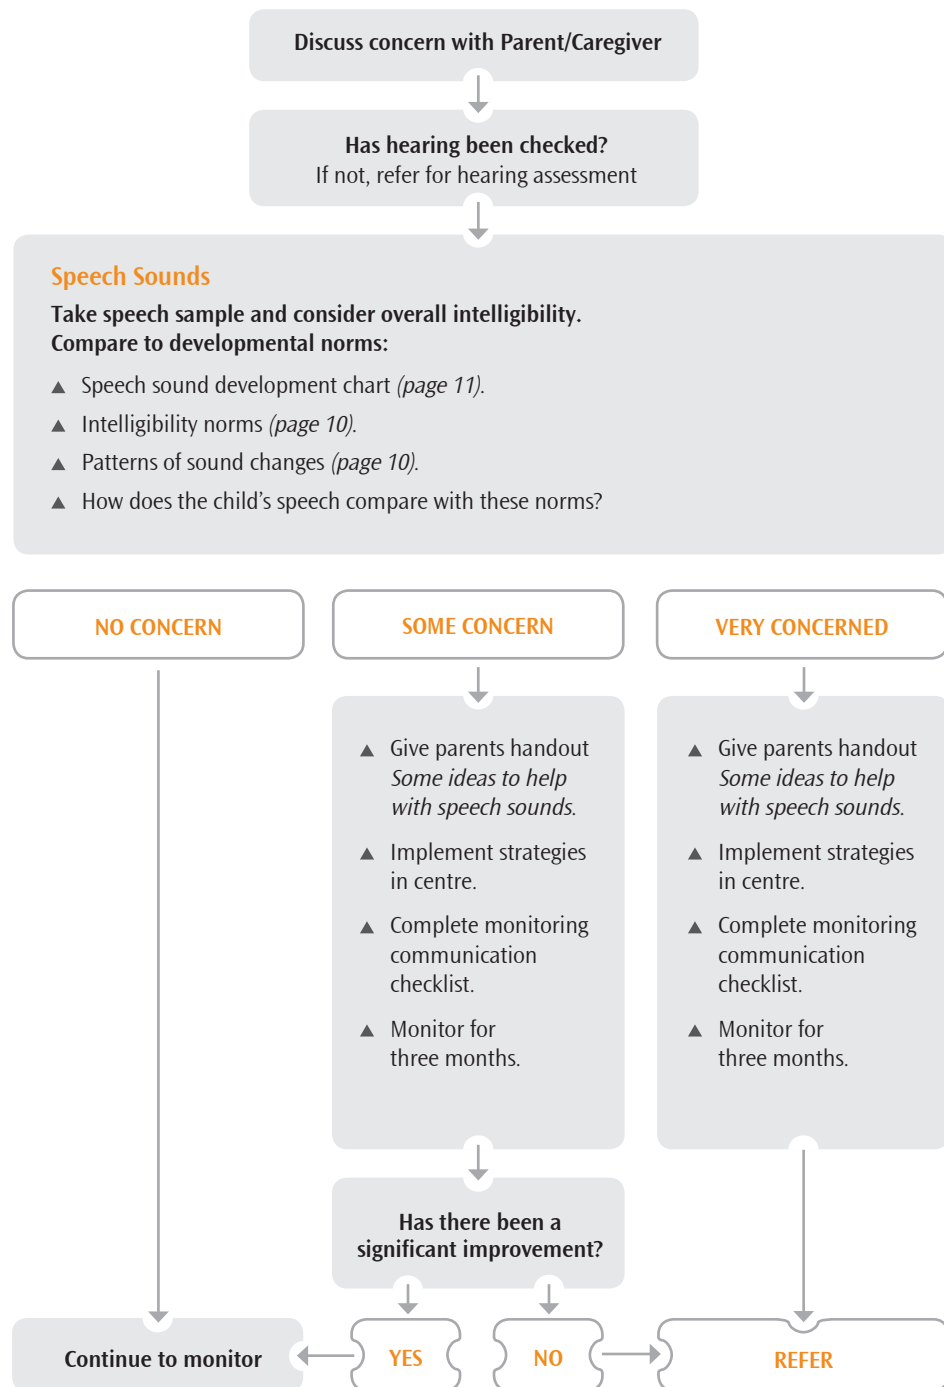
Discuss concern with Parent/Caregiver

**Has hearing been checked?**
If not, refer for hearing assessment

Speech Sounds

**Take speech sample and consider overall intelligibility. Compare to developmental norms:**

▲ Speech sound development chart *(page 11)*.

▲ Intelligibility norms *(page 10)*.

▲ Patterns of sound changes *(page 10)*.

▲ How does the child's speech compare with these norms?

NO CONCERN

SOME CONCERN

▲ Give parents handout *Some ideas to help with speech sounds.*

▲ Implement strategies in centre.

▲ Complete monitoring communication checklist.

▲ Monitor for three months.

VERY CONCERNED

▲ Give parents handout *Some ideas to help with speech sounds.*

▲ Implement strategies in centre.

▲ Complete monitoring communication checklist.

▲ Monitor for three months.

Has there been a significant improvement?

Continue to monitor

YES

NO

REFER